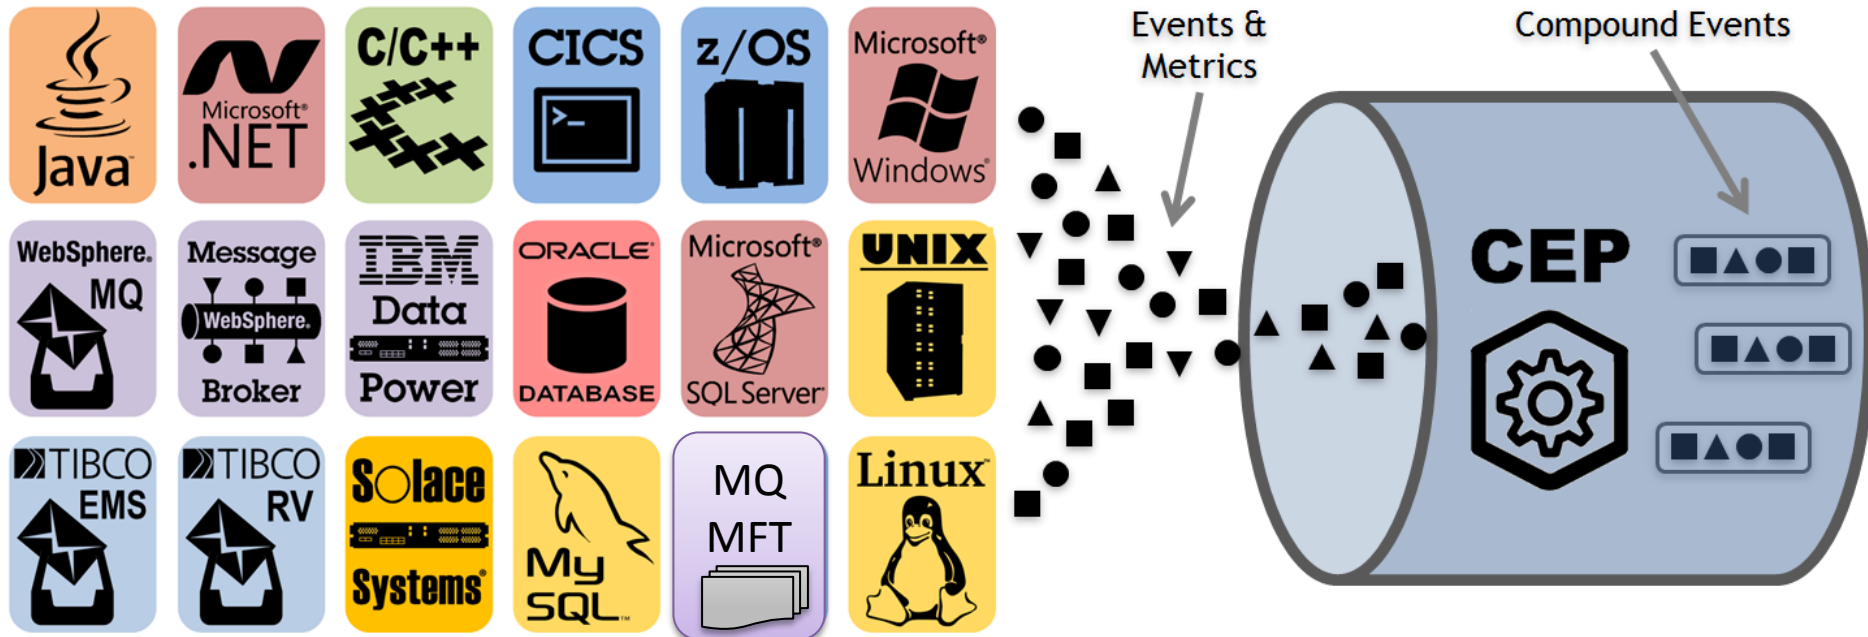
Java

Microsoft® .NET

C/C++

CICS

z/OS

Microsoft® Windows®

WebSphere. MQ

Message WebSphere. Broker

IBM Data Power

ORACLE® DATABASE

Microsoft® SQL Server®

UNIX

TIBCO EMS

TIBCO RV

Solace Systems®

My SQL™

MQ MFT

Linux™

Events & Metrics

Compound Events

CEP